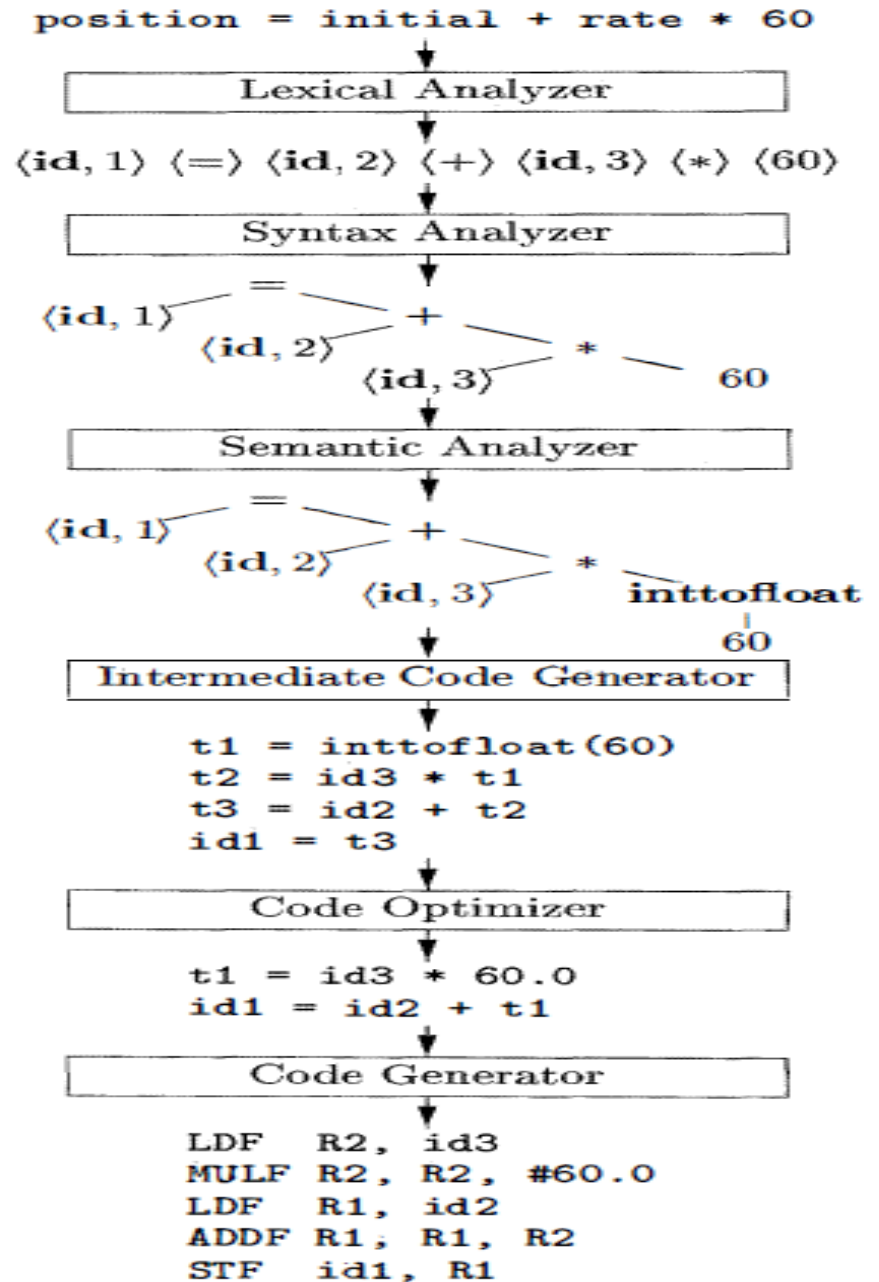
position = initial + rate * 60

Lexical Analyzer

$\langle \mathbf{id}, 1 \rangle$ $\langle = \rangle$ $\langle \mathbf{id}, 2 \rangle$ $\langle + \rangle$ $\langle \mathbf{id}, 3 \rangle$ $\langle * \rangle$ $\langle 60 \rangle$

Syntax Analyzer

=
$\langle \mathbf{id}, 1 \rangle$
+
$\langle \mathbf{id}, 2 \rangle$
*
$\langle \mathbf{id}, 3 \rangle$
60

Semantic Analyzer

=
$\langle \mathbf{id}, 1 \rangle$
+
$\langle \mathbf{id}, 2 \rangle$
*
$\langle \mathbf{id}, 3 \rangle$
inttofloat
60

Intermediate Code Generator

t1 = inttofloat(60)
t2 = id3 * t1
t3 = id2 + t2
id1 = t3

Code Optimizer

t1 = id3 * 60.0
id1 = id2 + t1

Code Generator

LDF R2, id3
MULF R2, R2, #60.0
LDF R1, id2
ADDF R1, R1, R2
STF id1, R1